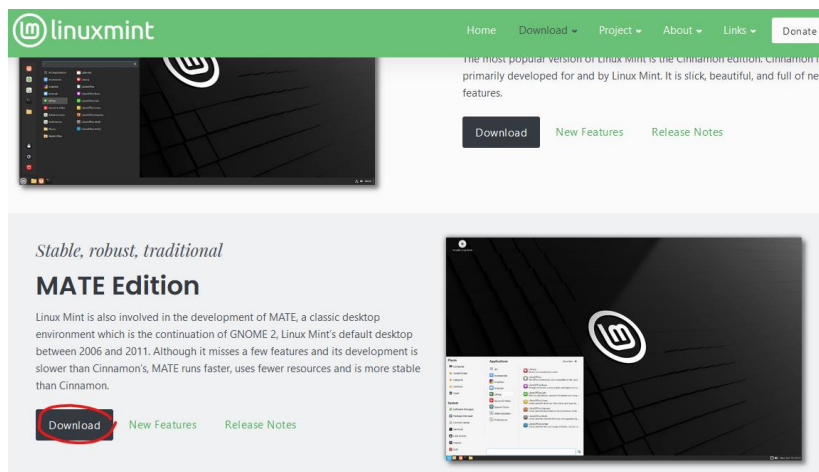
linuxmint

Home Download Project About Links Donate

The most popular version of Linux Mint is the Cinnamon edition. Cinnamon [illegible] primarily developed for and by Linux Mint. It is slick, beautiful, and full of ne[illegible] features.

Download New Features Release Notes

Stable, robust, traditional

MATE Edition

Linux Mint is also involved in the development of MATE, a classic desktop environment which is the continuation of GNOME 2, Linux Mint's default desktop between 2006 and 2011. Although it misses a few features and its development is slower than Cinnamon's, MATE runs faster, uses fewer resources and is more stable than Cinnamon.

Download New Features Release Notes